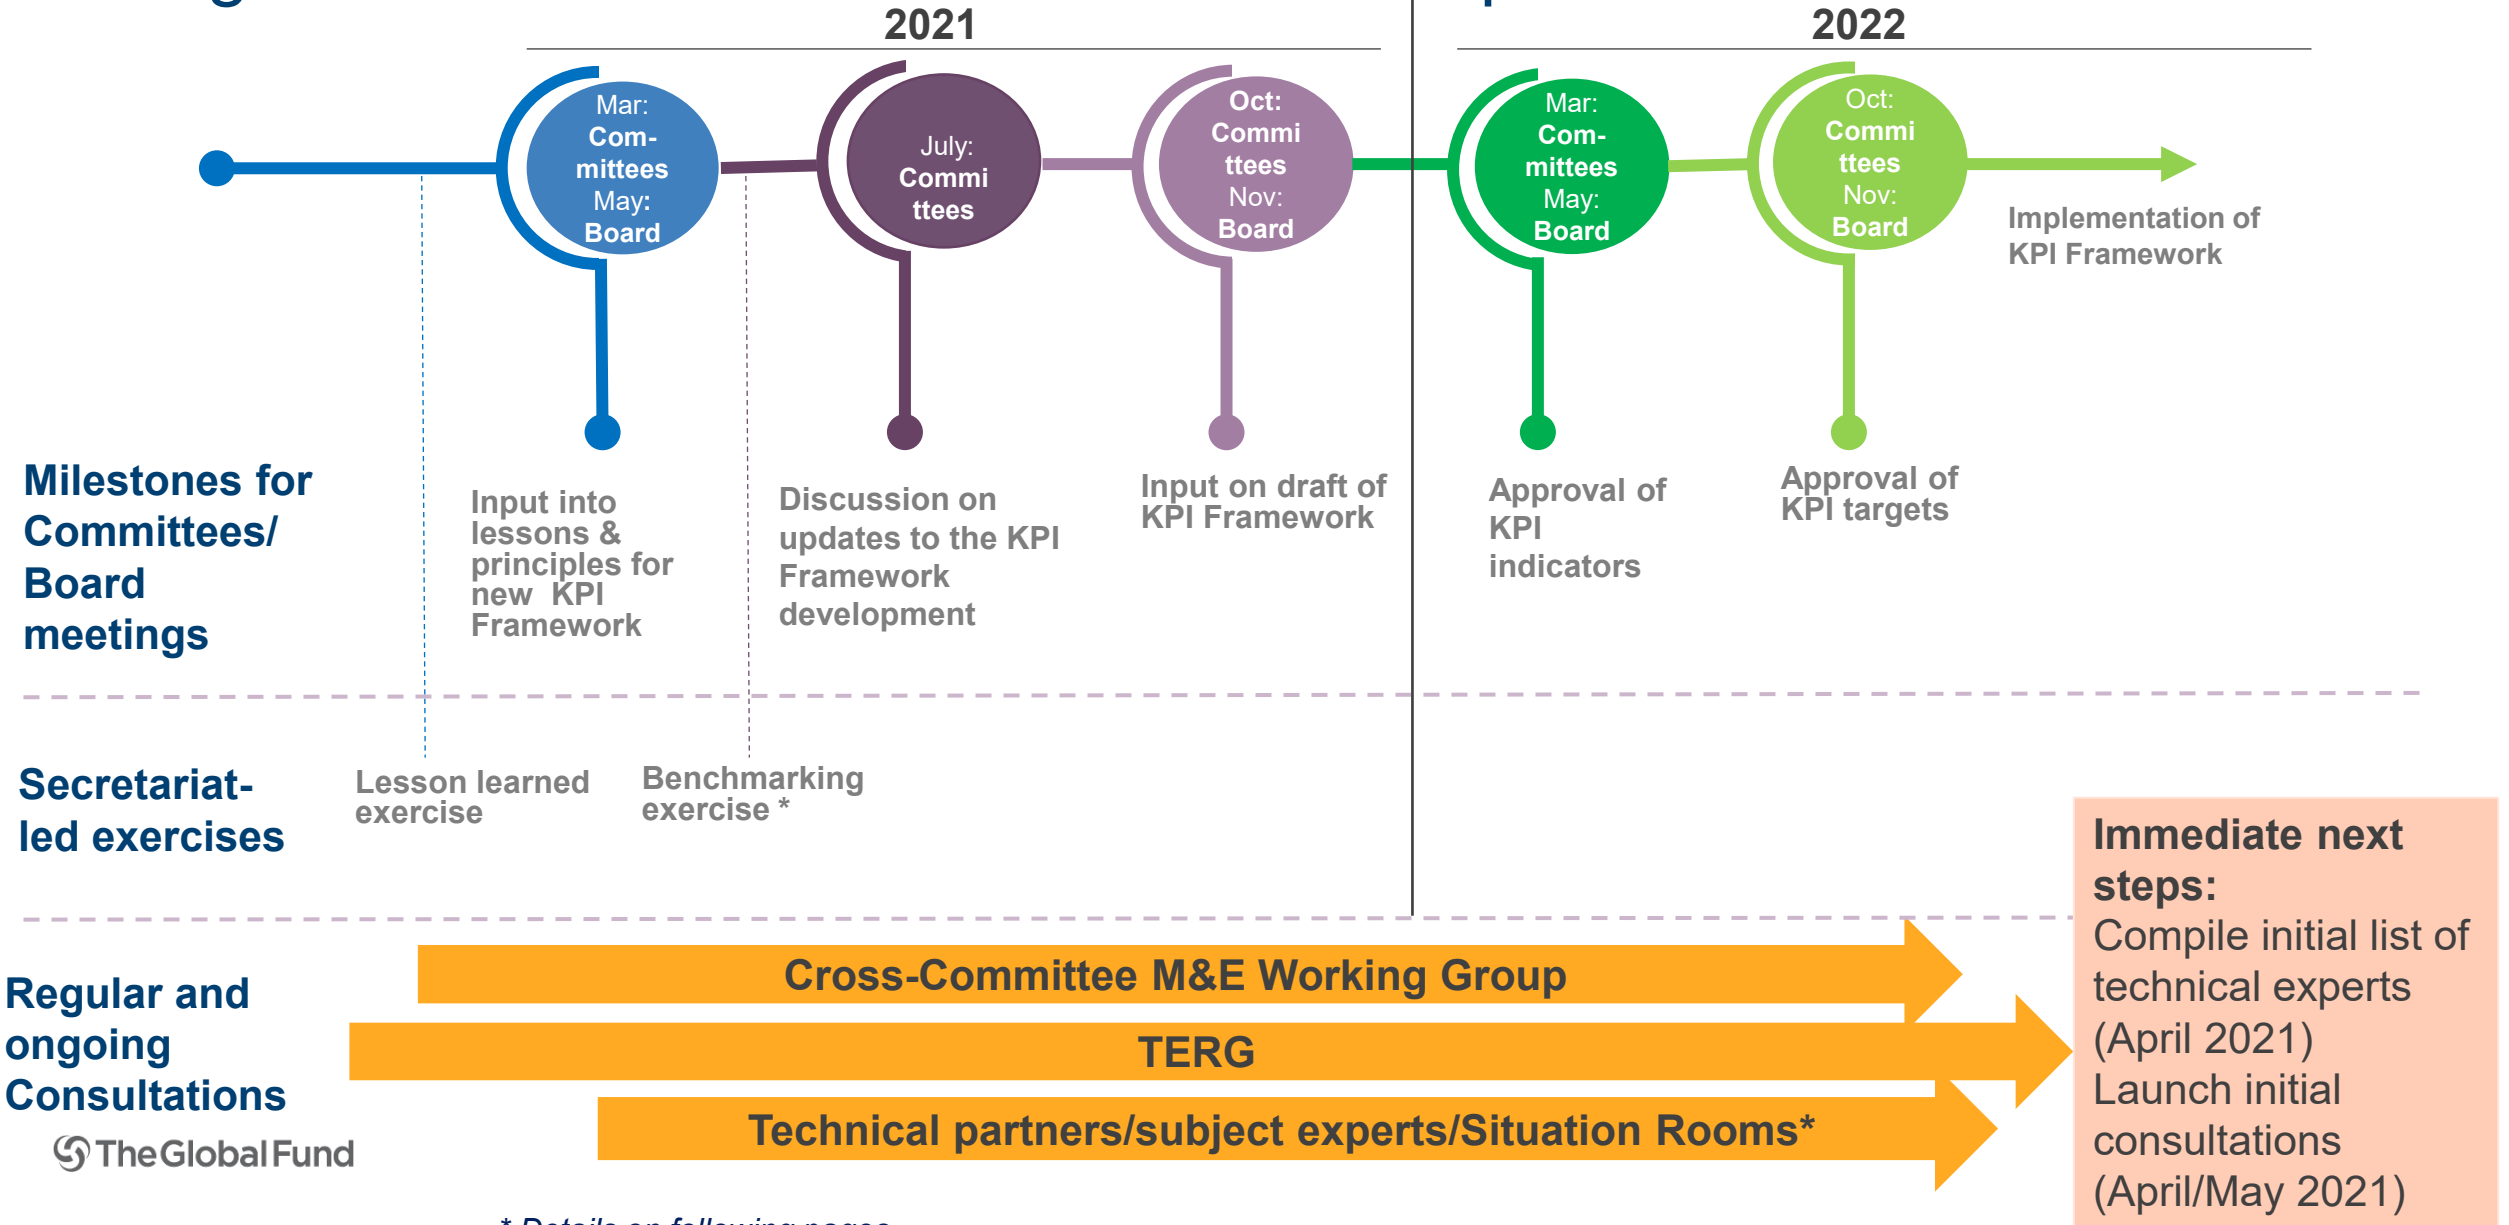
2021

2022

Mar: Com-mittees May: Board

July: Commi ttees

Oct: Commi ttees Nov: Board

Mar: Com-mittees May: Board

Oct: Commi ttees Nov: Board

Implementation of KPI Framework

Milestones for Committees/ Board meetings

Input into lessons & principles for new KPI Framework

Discussion on updates to the KPI Framework development

Input on draft of KPI Framework

Approval of KPI indicators

Approval of KPI targets

Secretariat-led exercises

Lesson learned exercise

Benchmarking exercise *

Regular and ongoing Consultations

Cross-Committee M&E Working Group

TERG

Technical partners/subject experts/Situation Rooms*

Immediate next steps:
Compile initial list of technical experts (April 2021)
Launch initial consultations (April/May 2021)

The Global Fund

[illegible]